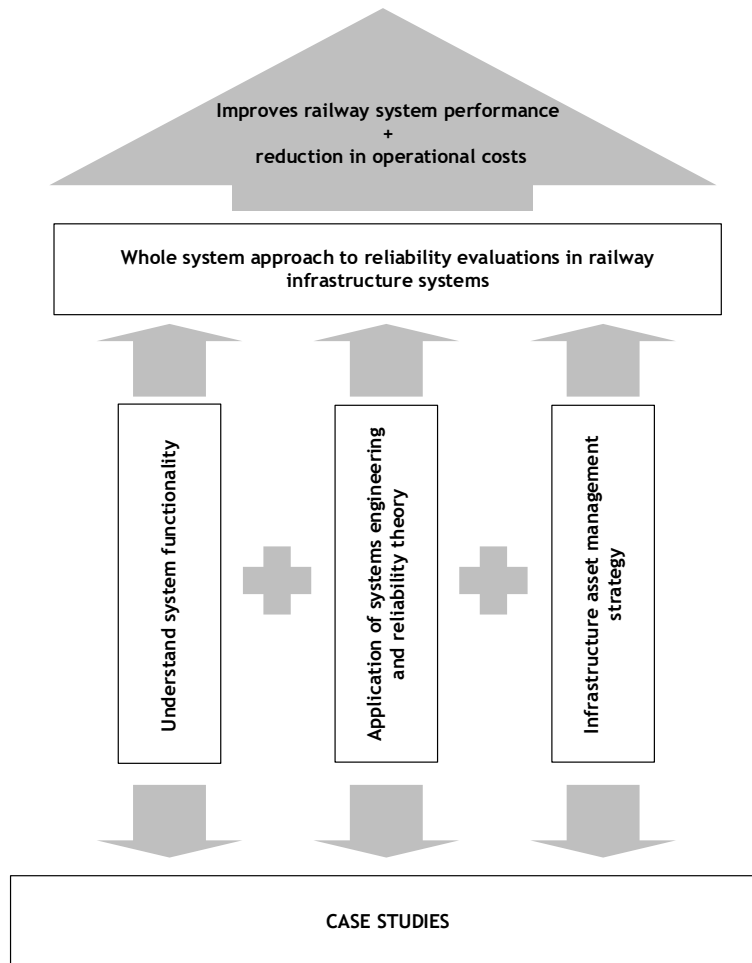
Improves railway system performance
+
reduction in operational costs

Whole system approach to reliability evaluations in railway infrastructure systems

Understand system functionality

Application of systems engineering and reliability theory

Infrastructure asset management strategy

CASE STUDIES